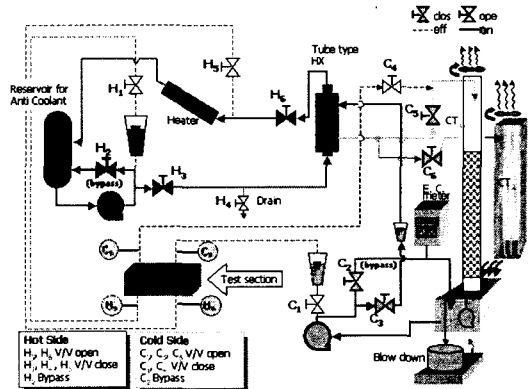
dos ope
off on

Reservoir for Anti Coolant

$H_1$

$H_3$

Heater

Tube type HX

$H_5$

$C_4$

$C_5$

CT

$CT_2$

$H_2$

(bypass)

$H_3$

$C_6$

$H_4$ Drain

E. C. meter

$C_2$ (bypass)

$C_1$

$C_3$

Test section

Blow down

Hot Side
$H_1$, $H_3$ V/V open
$H_1$, $H_2$, $H_4$ V/V close
$H_2$ Bypass

Cold Side
$C_1$, $C_3$, $C_4$ V/V open
$C_2$, $C_5$ V/V close
$C_2$ Bypass